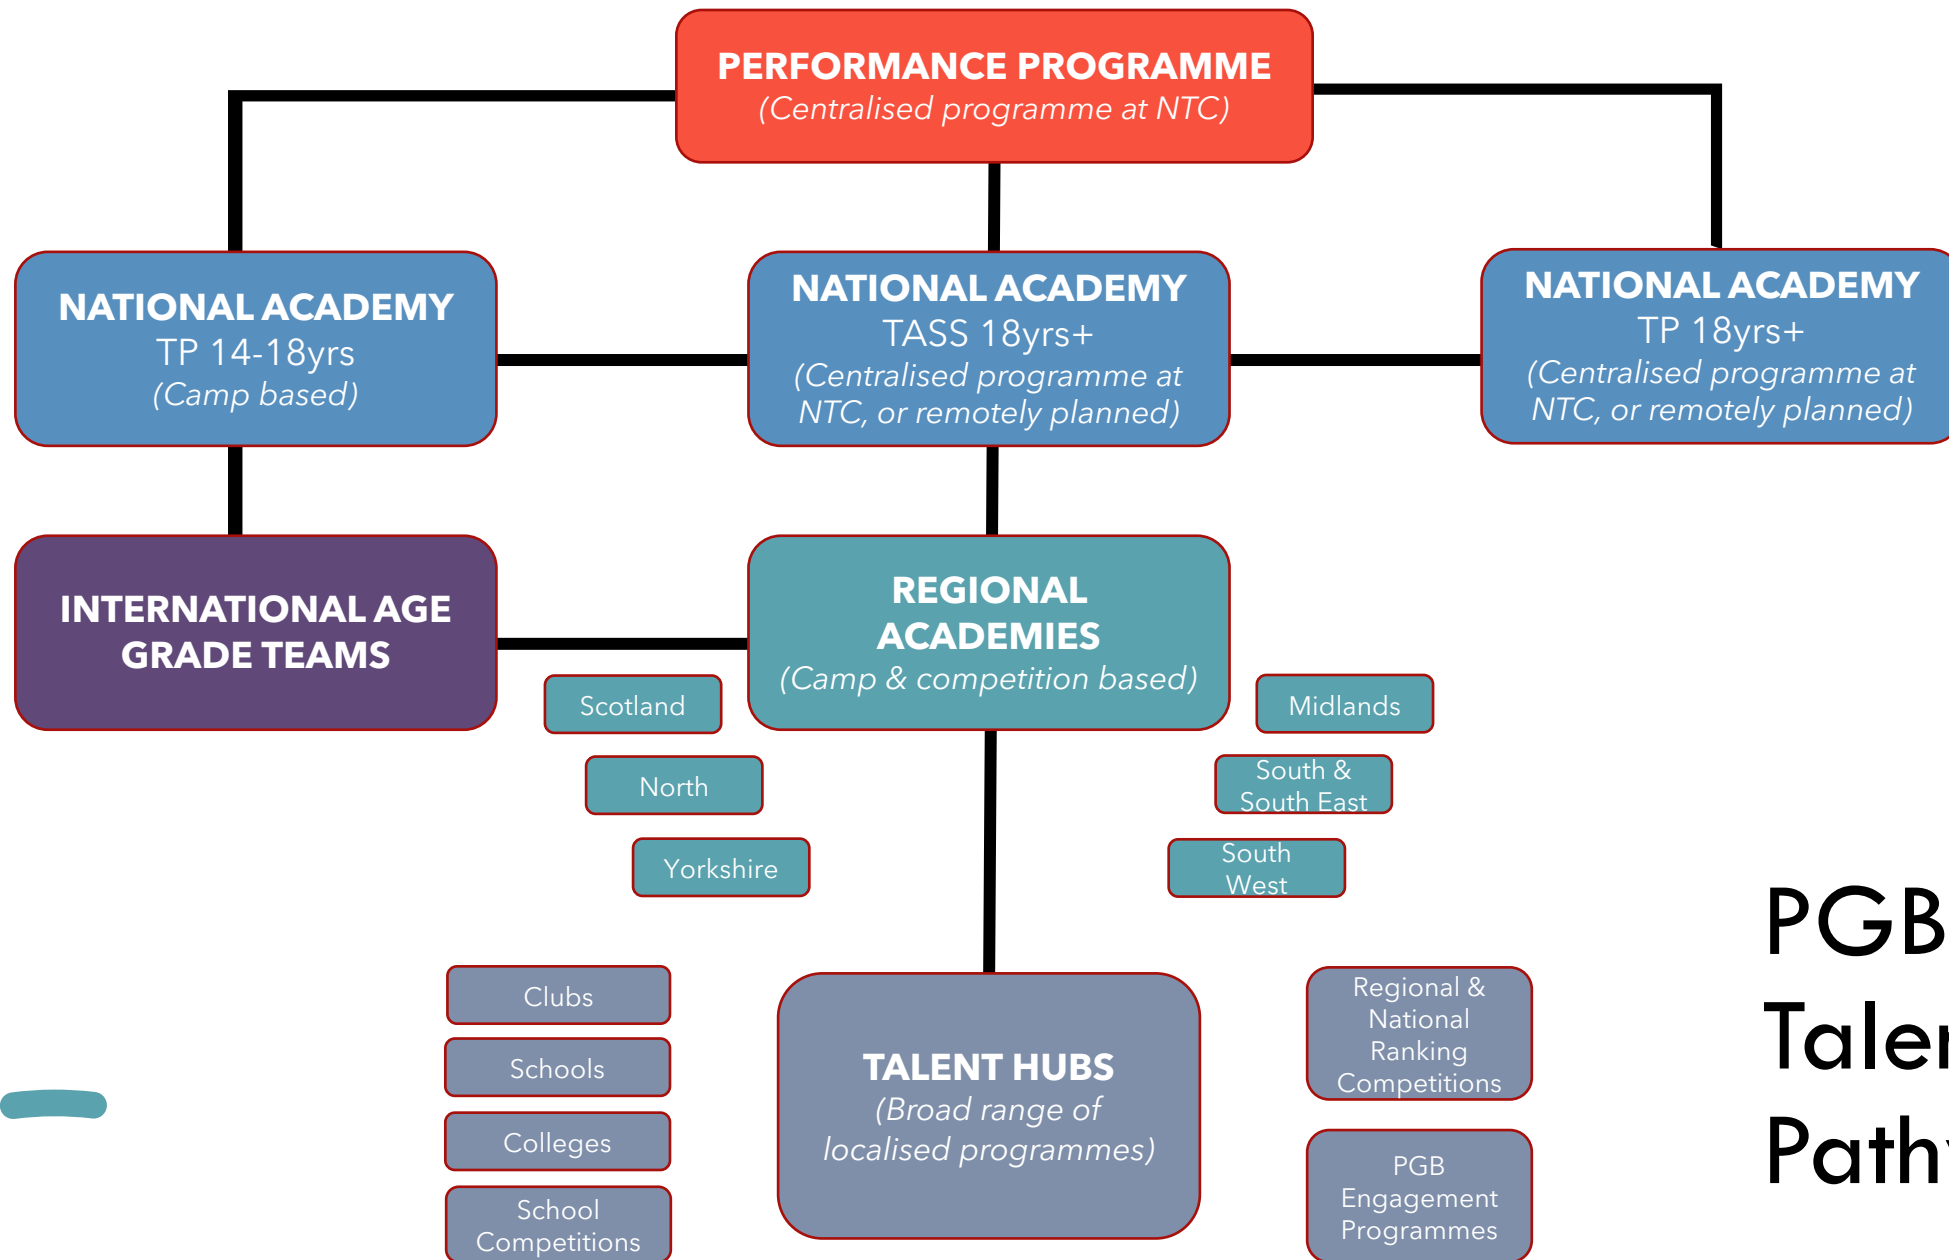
PERFORMANCE PROGRAMME
(Centralised programme at NTC)

NATIONAL ACADEMY
TP 14-18yrs
(Camp based)

NATIONAL ACADEMY
TASS 18yrs+
(Centralised programme at NTC, or remotely planned)

NATIONAL ACADEMY
TP 18yrs+
(Centralised programme at NTC, or remotely planned)

INTERNATIONAL AGE GRADE TEAMS

REGIONAL ACADEMIES
(Camp & competition based)

Scotland

North

Yorkshire

Midlands

South & South East

South West

Clubs

Schools

Colleges

School Competitions

TALENT HUBS
(Broad range of localised programmes)

Regional & National Ranking Competitions

PGB Engagement Programmes

PGB
Taler
Path